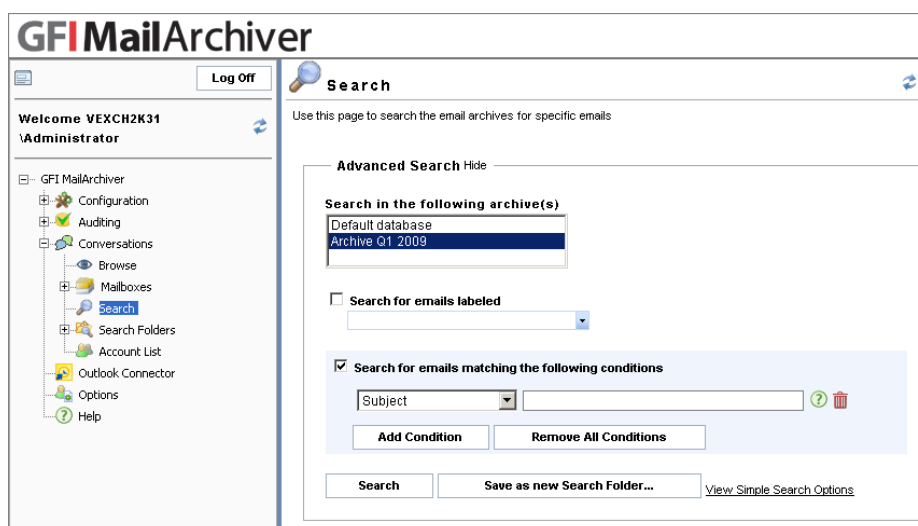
GFI MailArchiver

Log Off

Welcome VEXCH2K31 \Administrator

GFI MailArchiver
Configuration
Auditing
Conversations
Browse
Mailboxes
Search
Search Folders
Account List
Outlook Connector
Options
Help

Search

Use this page to search the email archives for specific emails

Advanced Search Hide

Search in the following archive(s)
Default database
Archive Q1 2009

Search for emails labeled

Search for emails matching the following conditions

Subject

Add Condition
Remove All Conditions

Search
Save as new Search Folder...
View Simple Search Options